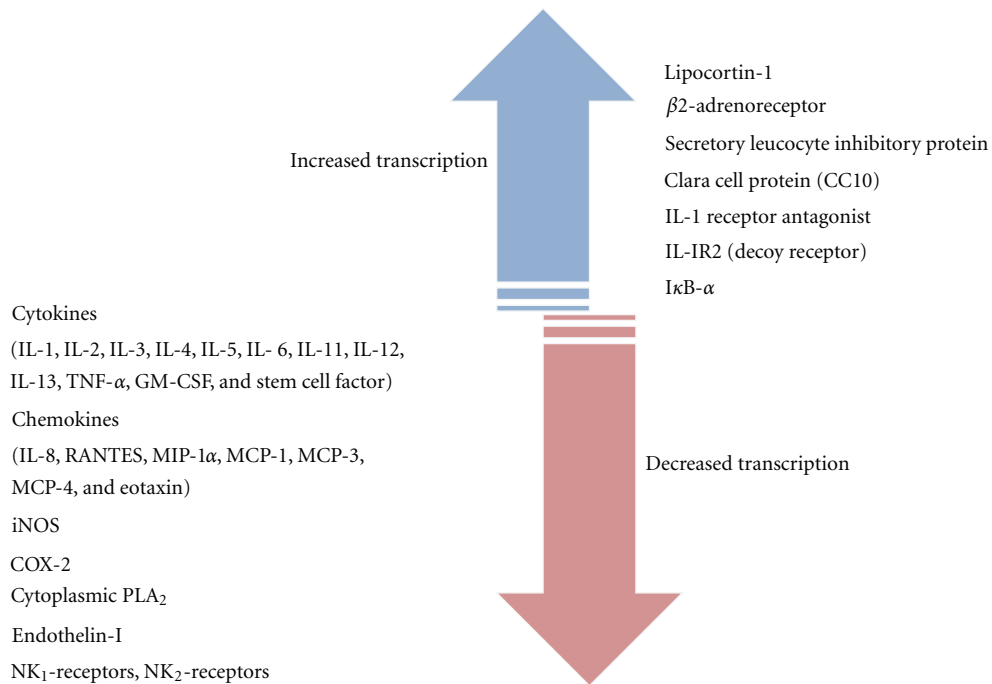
Increased transcription

Lipocortin-1

$\beta$2-adrenoreceptor

Secretory leucocyte inhibitory protein

Clara cell protein (CC10)

IL-1 receptor antagonist

IL-IR2 (decoy receptor)

I$\kappa$B-$\alpha$

Cytokines

(IL-1, IL-2, IL-3, IL-4, IL-5, IL- 6, IL-11, IL-12, IL-13, TNF-$\alpha$, GM-CSF, and stem cell factor)

Chemokines

(IL-8, RANTES, MIP-1$\alpha$, MCP-1, MCP-3, MCP-4, and eotaxin)

iNOS

COX-2

Cytoplasmic PLA$_2$

Endothelin-I

NK$_1$-receptors, NK$_2$-receptors

Decreased transcription